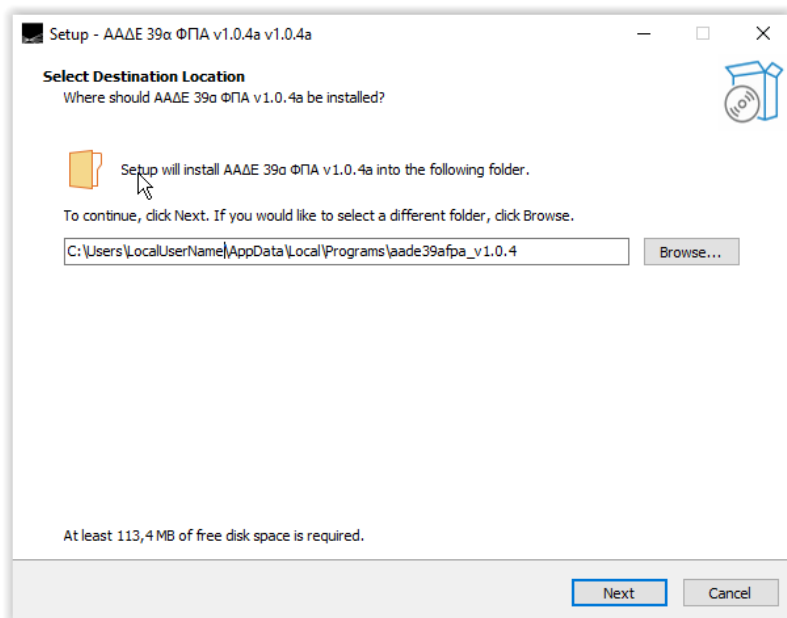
Setup - ΑΑΔΕ 39α ΦΠΑ v1.0.4a v1.0.4a

Select Destination Location
Where should ΑΑΔΕ 39α ΦΠΑ v1.0.4a be installed?

Setup will install ΑΑΔΕ 39α ΦΠΑ v1.0.4a into the following folder.

To continue, click Next. If you would like to select a different folder, click Browse.

C:\Users\LocalUserName\AppData\Local\Programs\aade39afpa_v1.0.4

Browse...

At least 113,4 MB of free disk space is required.

Next

Cancel